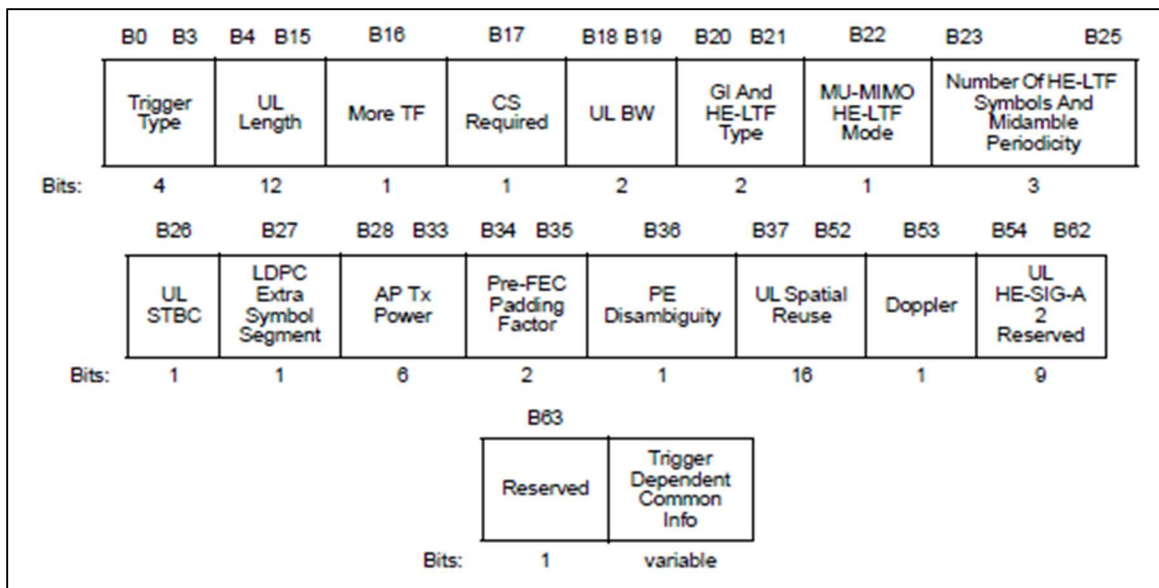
| | B0 B3 | B4 B15 | B16 | B17 | B18 B19 | B20 B21 | B22 | B23 B25 |
|---|---|---|---|---|---|---|---|---|
| | Trigger Type | UL Length | More TF | CS Required | UL BW | GI And HE-LTF Type | MU-MIMO HE-LTF Mode | Number Of HE-LTF Symbols And Midamble Periodicity |
| Bits: | 4 | 12 | 1 | 1 | 2 | 2 | 1 | 3 |

| | B26 | B27 | B28 B33 | B34 B35 | B36 | B37 B52 | B53 | B54 B62 |
|---|---|---|---|---|---|---|---|---|
| | UL STBC | LDPC Extra Symbol Segment | AP Tx Power | Pre-FEC Padding Factor | PE Disambiguity | UL Spatial Reuse | Doppler | UL HE-SIG-A 2 Reserved |
| Bits: | 1 | 1 | 6 | 2 | 1 | 16 | 1 | 9 |

| | B63 | |
|---|---|---|
| | Reserved | Trigger Dependent Common Info |
| Bits: | 1 | variable |